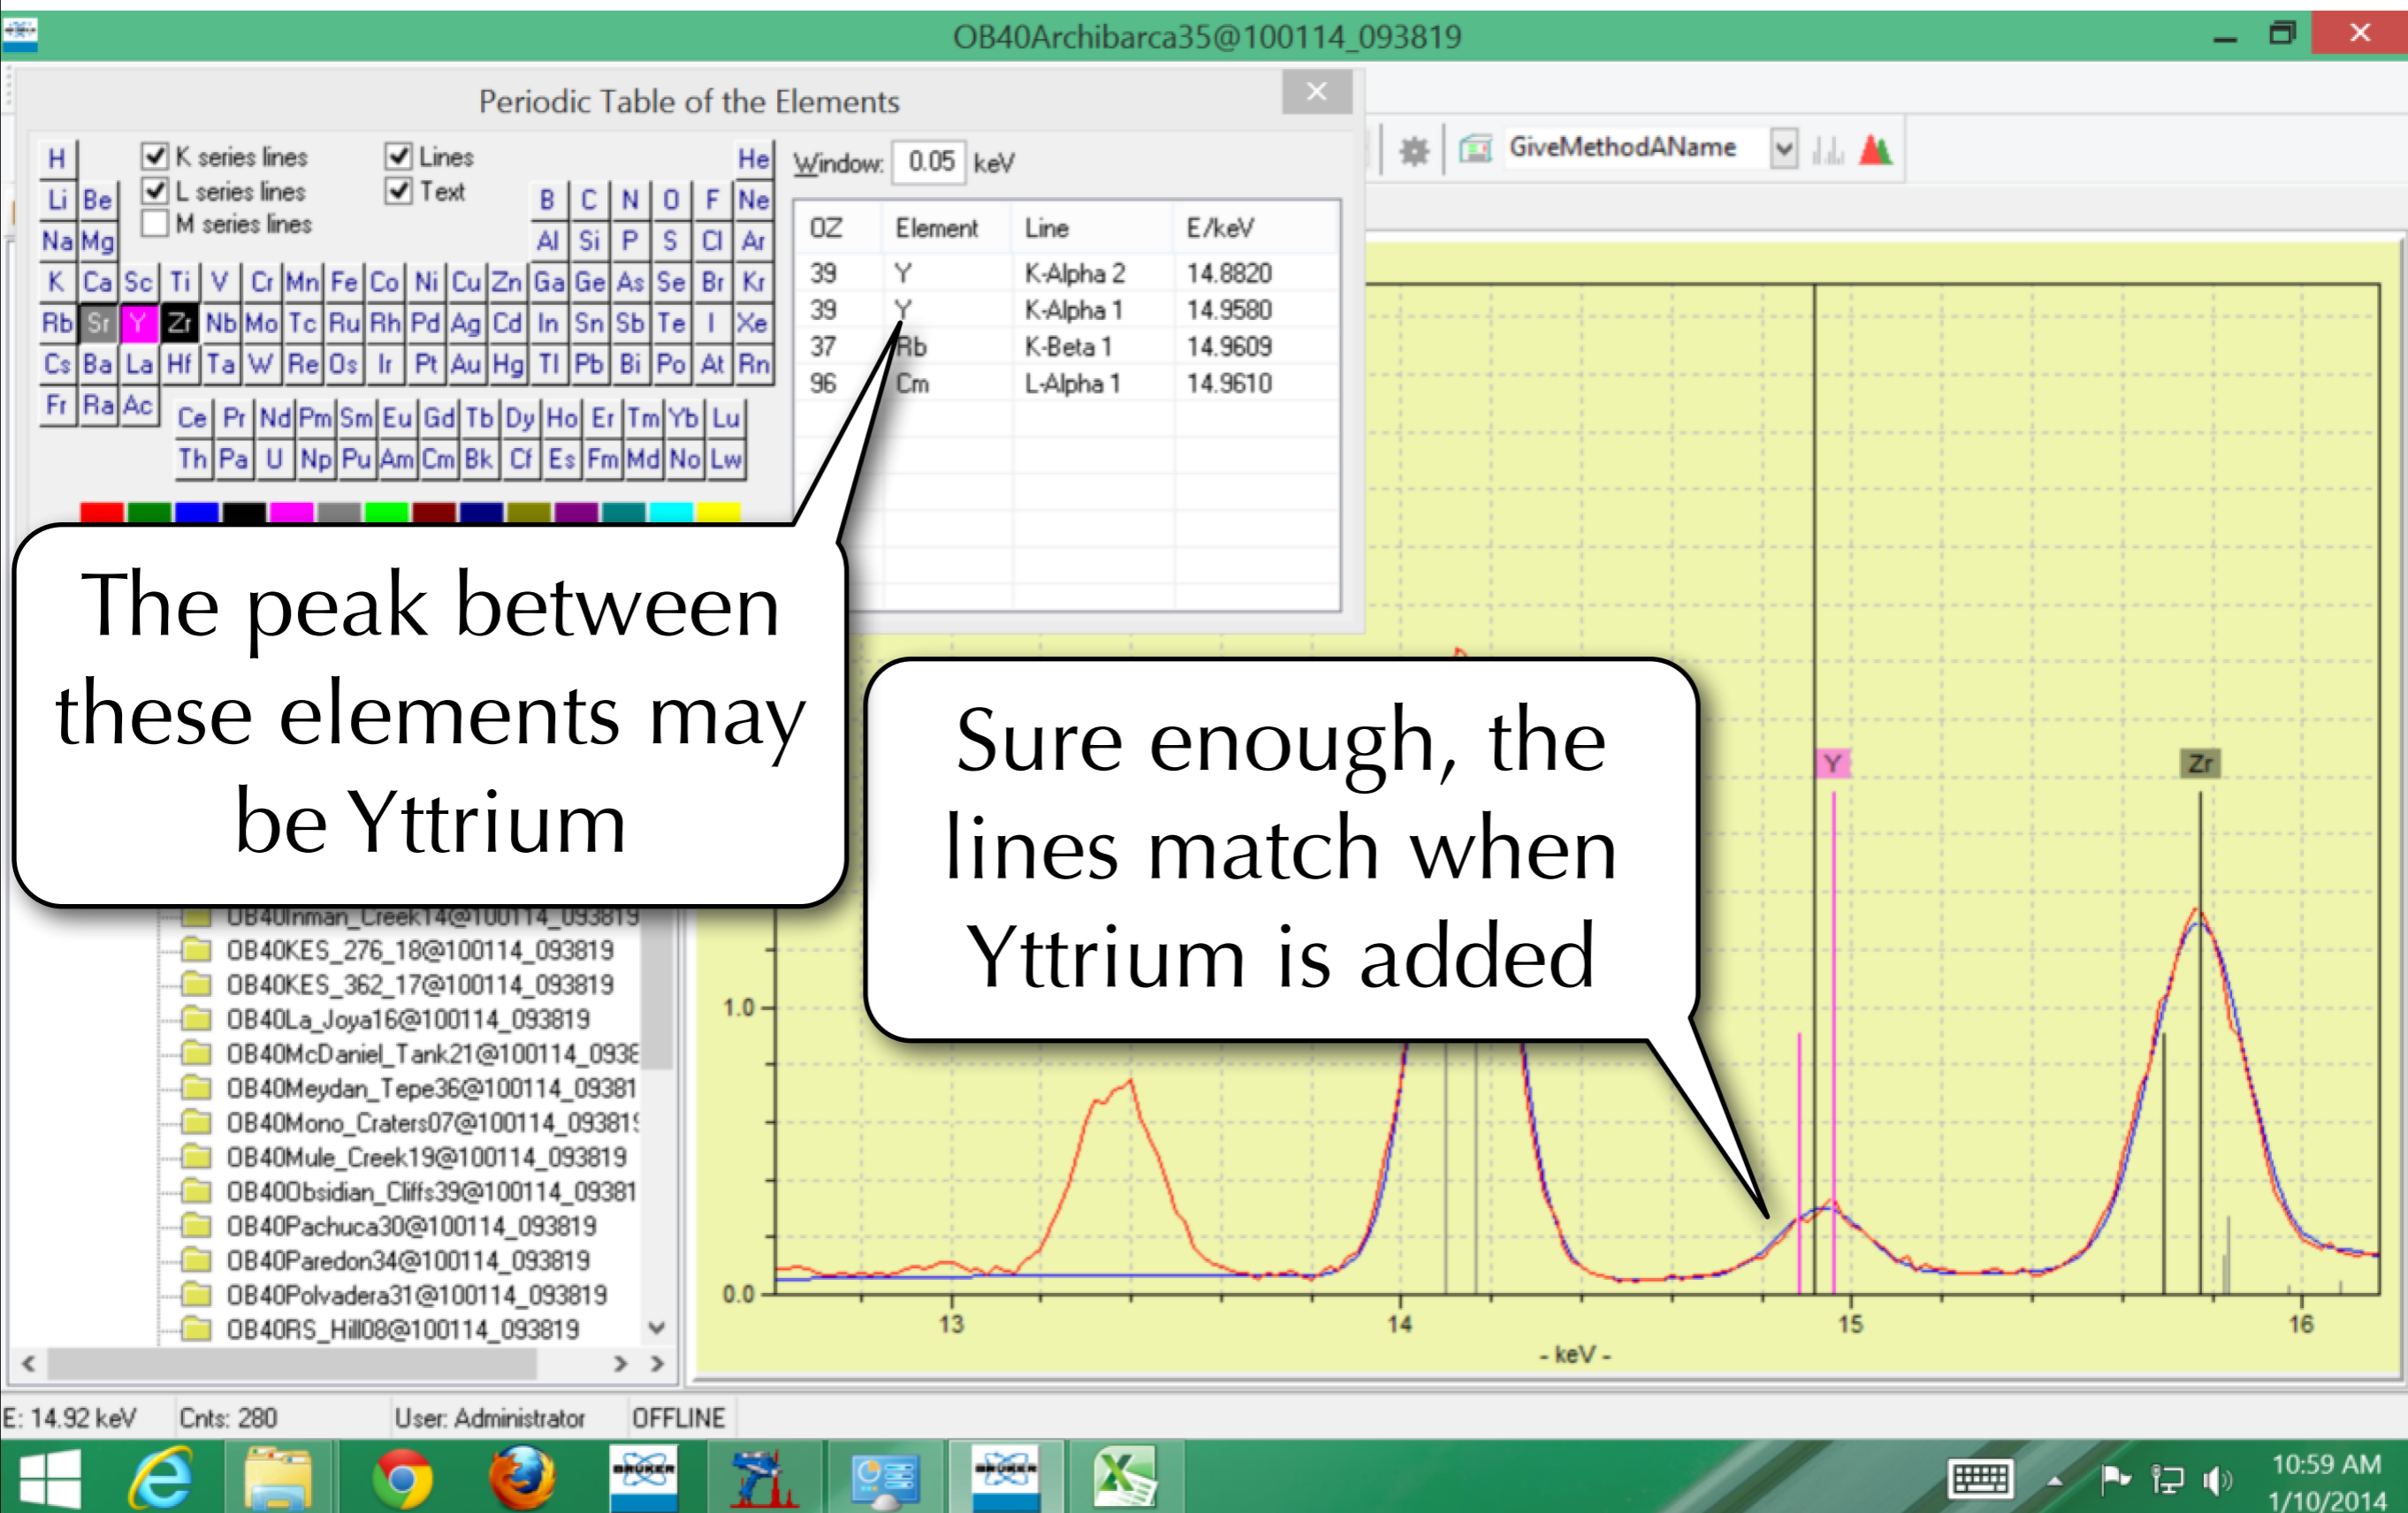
OB40Archibarca35@100114_093819

Periodic Table of the Elements

K series lines
L series lines
M series lines
Lines
Text

H He
Li Be B C N O F Ne
Na Mg Al Si P S Cl Ar
K Ca Sc Ti V Cr Mn Fe Co Ni Cu Zn Ga Ge As Se Br Kr
Rb Sr Y Zr Nb Mo Tc Ru Rh Pd Ag Cd In Sn Sb Te I Xe
Cs Ba La Hf Ta W Re Os Ir Pt Au Hg Tl Pb Bi Po At Rn
Fr Ra Ac
Ce Pr Nd Pm Sm Eu Gd Tb Dy Ho Er Tm Yb Lu
Th Pa U Np Pu Am Cm Bk Cf Es Fm Md No Lw

Window: 0.05 keV

| OZ | Element | Line | E/keV |
|---|---|---|---|
| 39 | Y | K-Alpha 2 | 14.8820 |
| 39 | Y | K-Alpha 1 | 14.9580 |
| 37 | Rb | K-Beta 1 | 14.9609 |
| 96 | Cm | L-Alpha 1 | 14.9610 |

GiveMethodAName

The peak between these elements may be Yttrium

Sure enough, the lines match when Yttrium is added

OB40Inman_Creek14@100114_093819
OB40KES_276_18@100114_093819
OB40KES_362_17@100114_093819
OB40La_Joya16@100114_093819
OB40McDaniel_Tank21@100114_0938
OB40Meydan_Tepe36@100114_09381
OB40Mono_Craters07@100114_09381
OB40Mule_Creek19@100114_093819
OB40Obsidian_Cliffs39@100114_09381
OB40Pachuca30@100114_093819
OB40Paredon34@100114_093819
OB40Polvadera31@100114_093819
OB40RS_Hill08@100114_093819

Y
Zr
1.0
0.0
13
14
15
16
- keV -

E: 14.92 keV Cnts: 280 User: Administrator OFFLINE

10:59 AM
1/10/2014